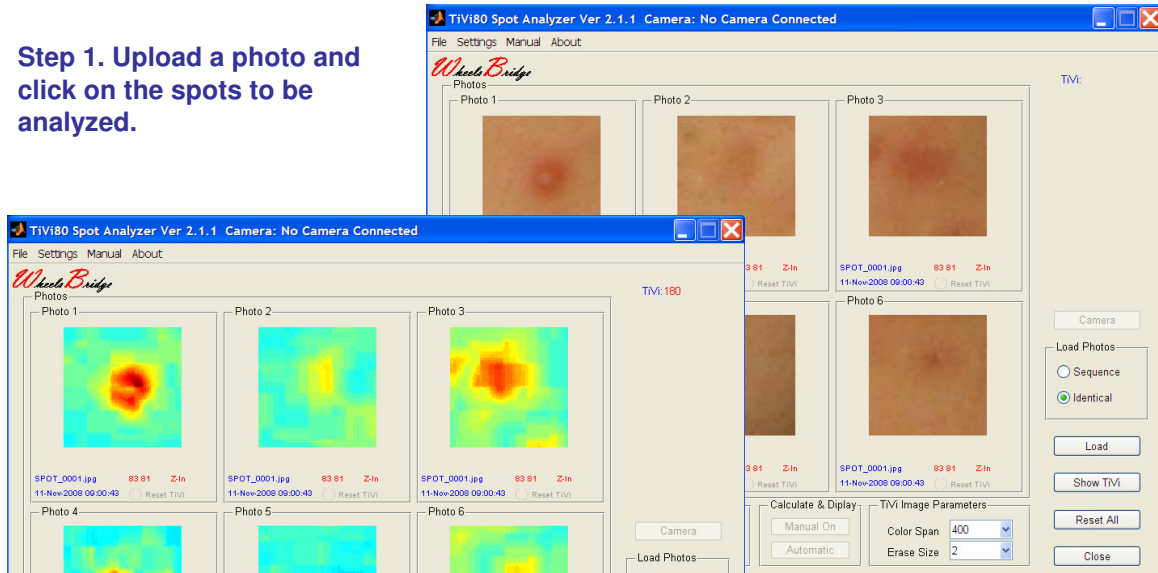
Step 1. Upload a photo and click on the spots to be analyzed.

TiVi80 Spot Analyzer Ver 2.1.1 Camera: No Camera Connected

File Settings Manual About

WheelsBridge

TiVi:

Photos

Photo 1

Photo 2

Photo 3

83 81 Z-In

Reset TiVi

SPOT_0001.jpg 83 81 Z-In

11-Nov-2008 09:00:43 Reset TiVi

Photo 6

83 81 Z-In

Reset TiVi

SPOT_0001.jpg 83 81 Z-In

11-Nov-2008 09:00:43 Reset TiVi

Camera

Load Photos

Sequence

Identical

Calculate & Diplay

Manual On

Automatic

TiVi Image Parameters

Color Span 400

Erase Size 2

Load

Show TiVi

Reset All

Close

TiVi80 Spot Analyzer Ver 2.1.1 Camera: No Camera Connected

File Settings Manual About

WheelsBridge

TiVi: 180

Photos

Photo 1

Photo 2

Photo 3

SPOT_0001.jpg 83 81 Z-In

11-Nov-2008 09:00:43 Reset TiVi

SPOT_0001.jpg 83 81 Z-In

11-Nov-2008 09:00:43 Reset TiVi

SPOT_0001.jpg 83 81 Z-In

11-Nov-2008 09:00:43 Reset TiVi

Photo 4

Photo 5

Photo 6

Camera

Load Photos